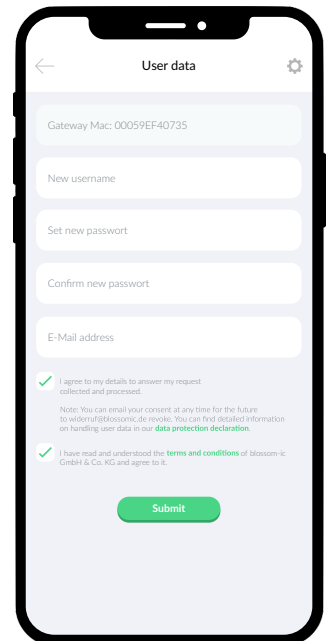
User data

Gateway Mac: 00059EF40735

New username

Set new passwort

Confirm new passwort

E-Mail address

I agree to my details to answer my request collected and processed.

Note: You can email your consent at any time for the future to widerruf@blossomic.de revoke. You can find detailed information on handling user data in our data protection declaration.

I have read and understood the terms and conditions of blossom-ic GmbH & Co. KG and agree to it.

Submit